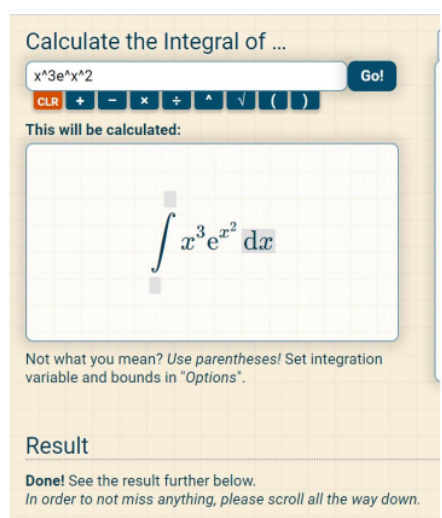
Calculate the Integral of ...

x^3e^x^2

Go!

CLR + − × ÷ ^ √ ( )

This will be calculated:

$\int x^3 e^{x^2} \,\mathrm{d}x$

Not what you mean? *Use parentheses!* Set integration variable and bounds in "*Options*".

Result

**Done!** See the result further below.
*In order to not miss anything, please scroll all the way down.*